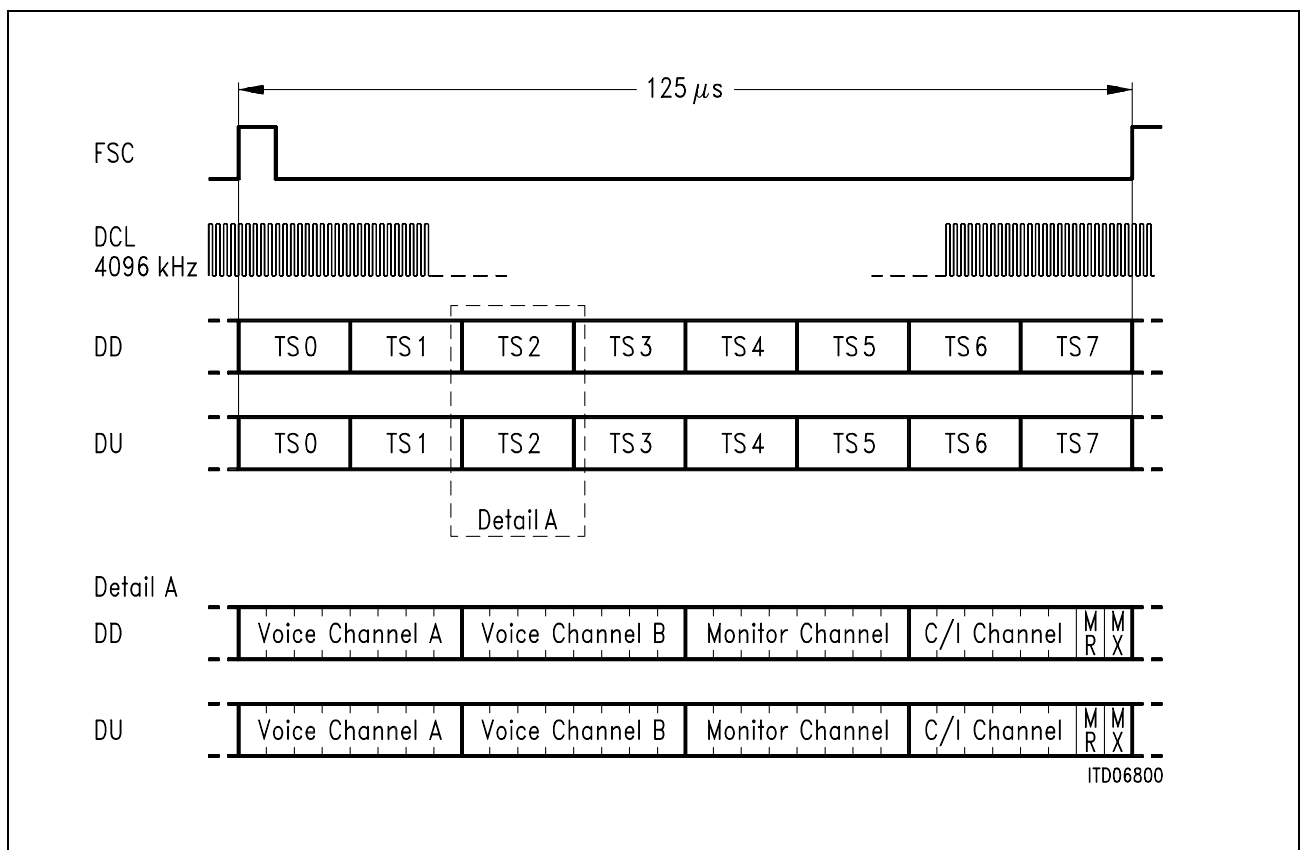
$125\,\mu s$

FSC

DCL
4096 kHz

DD TS0 TS1 TS2 TS3 TS4 TS5 TS6 TS7

DU TS0 TS1 TS2 TS3 TS4 TS5 TS6 TS7

Detail A

Detail A

DD Voice Channel A Voice Channel B Monitor Channel C/I Channel MR MX

DU Voice Channel A Voice Channel B Monitor Channel C/I Channel MR MX

ITD06800